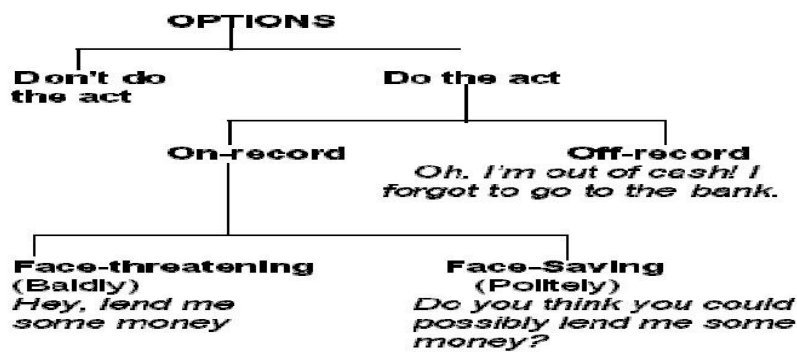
OPTIONS

Don't do the act

Do the act

On-record

Off-record
Oh, I'm out of cash! I forgot to go to the bank.

Face-threatening
(Baldly)
Hey, lend me some money

Face-Saving
(Politely)
Do you think you could possibly lend me some money?